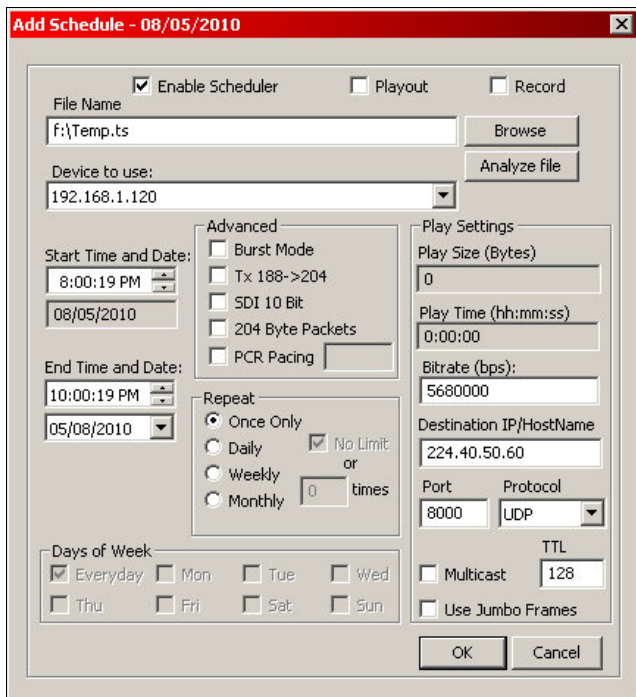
Add Schedule - 08/05/2010

Enable Scheduler
Playout
Record

File Name
f:\Temp.ts
Browse
Analyze file

Device to use:
192.168.1.120

Start Time and Date:
8:00:19 PM
08/05/2010

End Time and Date:
10:00:19 PM
05/08/2010

Advanced
Burst Mode
Tx 188->204
SDI 10 Bit
204 Byte Packets
PCR Pacing

Repeat
Once Only
Daily
Weekly
Monthly
No Limit
or
0
times

Days of Week
Everyday
Mon
Tue
Wed
Thu
Fri
Sat
Sun

Play Settings
Play Size (Bytes)
0
Play Time (hh:mm:ss)
0:00:00
Bitrate (bps):
5680000
Destination IP/HostName
224.40.50.60
Port
8000
Protocol
UDP
TTL
Multicast
128
Use Jumbo Frames

OK
Cancel